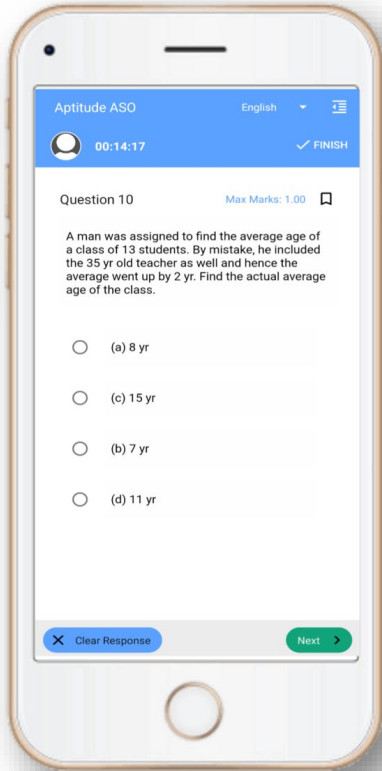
Aptitude ASO

English

00:14:17

FINISH

Question 10

Max Marks: 1.00

A man was assigned to find the average age of a class of 13 students. By mistake, he included the 35 yr old teacher as well and hence the average went up by 2 yr. Find the actual average age of the class.

(a) 8 yr

(c) 15 yr

(b) 7 yr

(d) 11 yr

Clear Response

Next